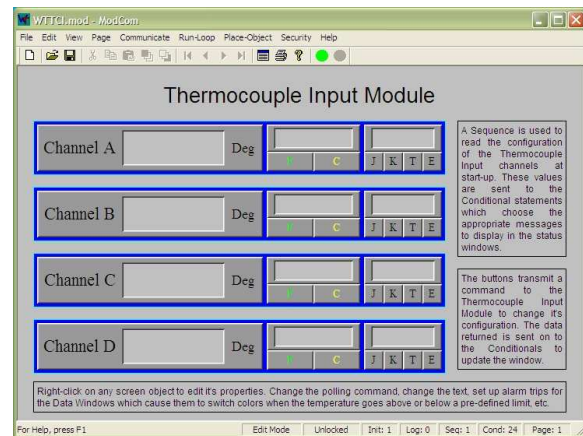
WTTCI.mod - ModCom

File Edit View Page Communicate Run-Loop Place-Object Security Help

Thermocouple Input Module

Channel A Deg F C J K T E

Channel B Deg F C J K T E

Channel C Deg F C J K T E

Channel D Deg F C J K T E

A Sequence is used to read the configuration of the Thermocouple Input channels at start-up. These values are sent to the Conditional statements which choose the appropriate messages to display in the status windows.

The buttons transmit a command to the Thermocouple Input Module to change it's configuration. The data returned is sent on to the Conditionals to update the window.

Right-click on any screen object to edit it's properties. Change the polling command, change the text, set up alarm trips for the Data Windows which cause them to switch colors when the temperature goes above or below a pre-defined limit, etc.

For Help, press F1 | Edit Mode | Unlocked | Init: 1 | Log: 0 | Seq: 1 | Cond: 24 | Page: 1